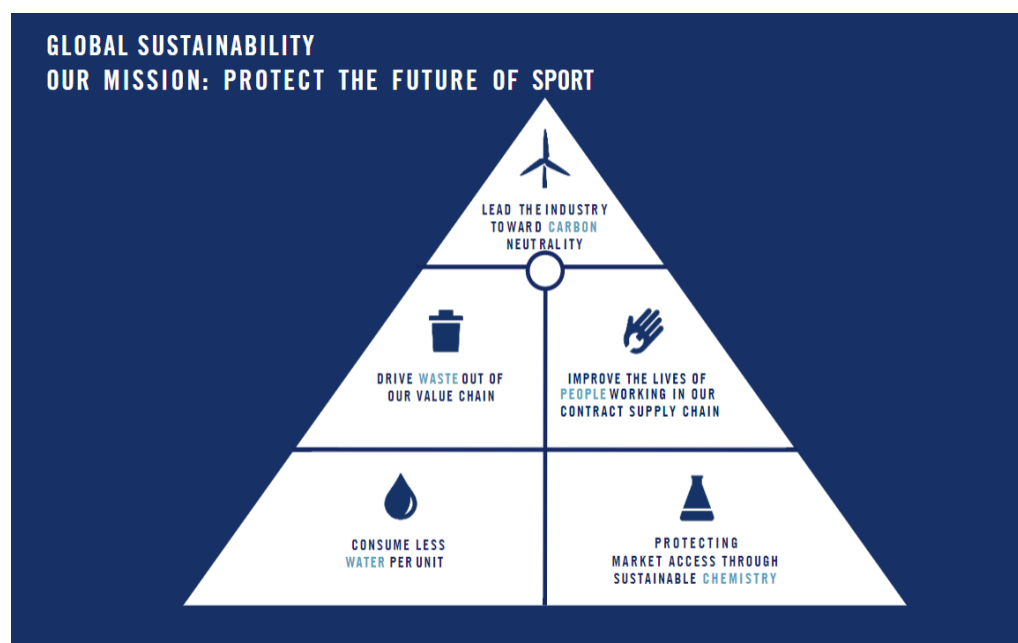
GLOBAL SUSTAINABILITY
OUR MISSION: PROTECT THE FUTURE OF SPORT

LEAD THE INDUSTRY TOWARD CARBON NEUTRALITY

DRIVE WASTE OUT OF OUR VALUE CHAIN

IMPROVE THE LIVES OF PEOPLE WORKING IN OUR CONTRACT SUPPLY CHAIN

CONSUME LESS WATER PER UNIT

PROTECTING MARKET ACCESS THROUGH SUSTAINABLE CHEMISTRY